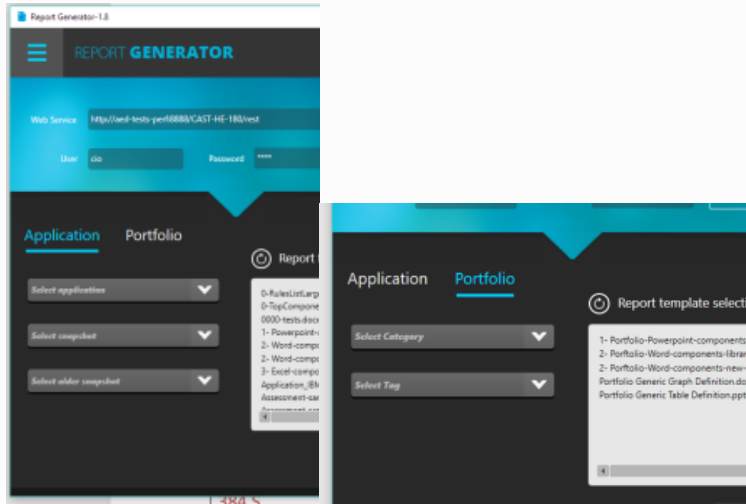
Report Generator-1.8

REPORT GENERATOR

Web Service http://aed-tests-perf:8080/CAST-HE-180/rest

User cio

Password ****

Application

Portfolio

Report t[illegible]

Select application

Select snapshot

Select older snapshot

0-RulesListLarg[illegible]
0-TopCompone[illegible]
0000-tests.doc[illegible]
1- Powerpoint-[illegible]
2- Word-compo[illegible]
2- Word-compo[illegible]
3- Excel-compo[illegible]
Application_IB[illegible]
Assessment-sa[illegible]
Assessment-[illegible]

Application

Portfolio

Report template selecti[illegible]

Select Category

Select Tag

1- Portfolio-Powerpoint-components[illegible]
2- Porftolio-Word-components-librar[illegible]
2- Porftolio-Word-components-new-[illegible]
Portfolio Generic Graph Definition.do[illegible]
Portfolio Generic Table Definition.ppt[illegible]

384 S